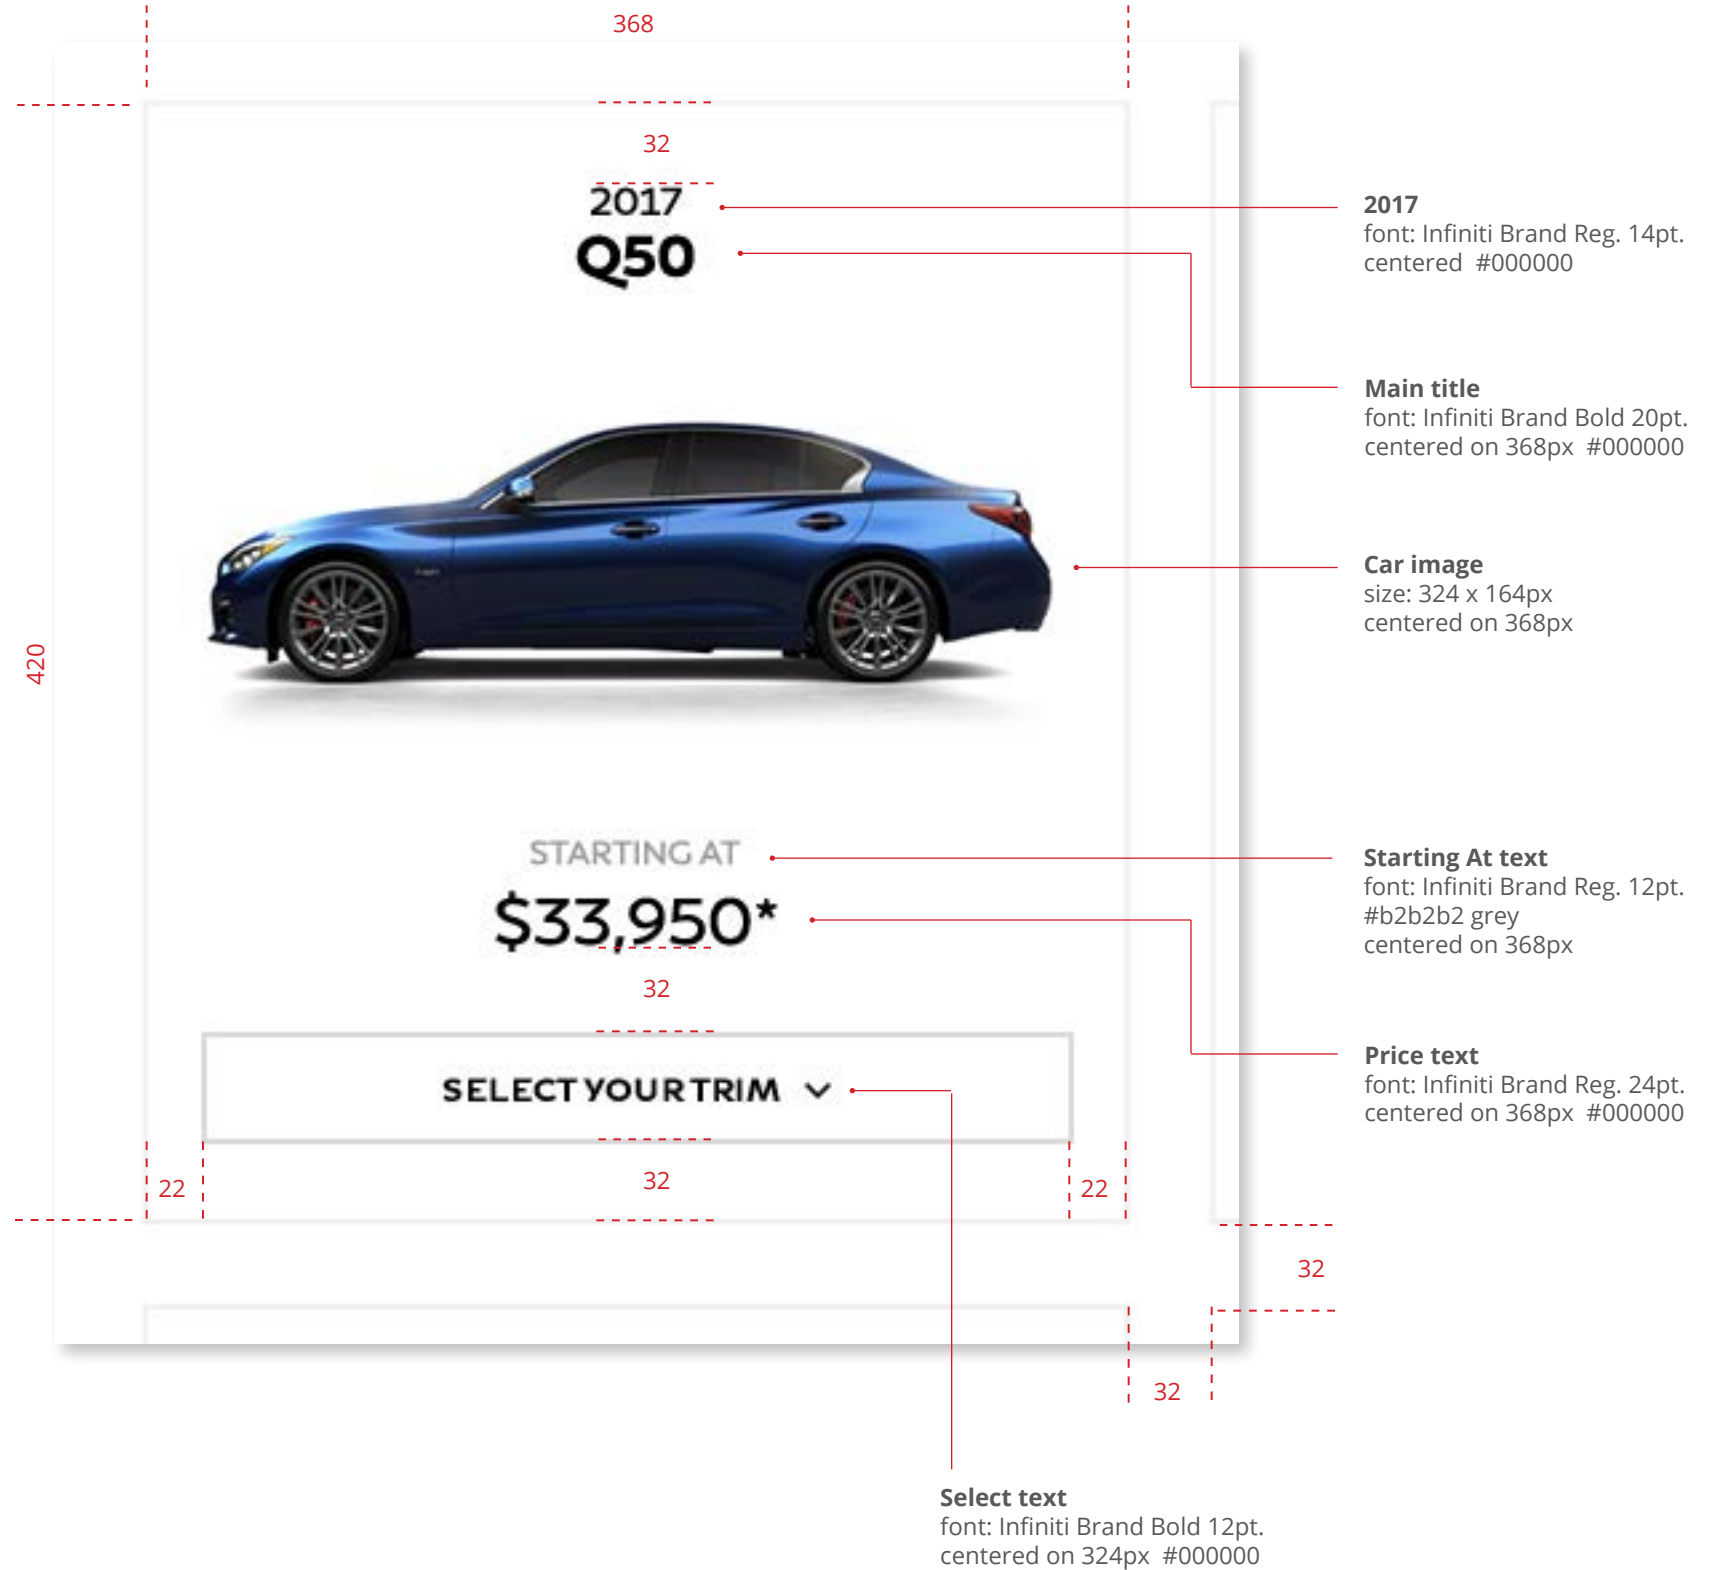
368

32

2017
Q50

420

STARTING AT
$33,950*

32

SELECT YOUR TRIM

22 32 22

2017
font: Infiniti Brand Reg. 14pt.
centered #000000

Main title
font: Infiniti Brand Bold 20pt.
centered on 368px #000000

Car image
size: 324 x 164px
centered on 368px

Starting At text
font: Infiniti Brand Reg. 12pt.
#b2b2b2 grey
centered on 368px

Price text
font: Infiniti Brand Reg. 24pt.
centered on 368px #000000

32

32

Select text
font: Infiniti Brand Bold 12pt.
centered on 324px #000000